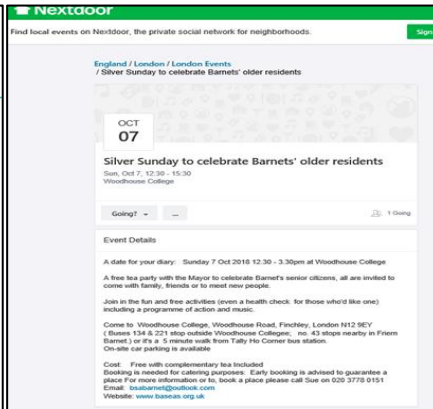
Nextdoor

Find local events on Nextdoor, the private social network for neighborhoods.

Sign

England / London / London Events / Silver Sunday to celebrate Barnets' older residents

OCT
07

Silver Sunday to celebrate Barnets' older residents

Sun, Oct 7, 12:30 - 15:30
Woodhouse College

Going?

...

1 Going

Event Details

A date for your diary: Sunday 7 Oct 2018 12.30 - 3.30pm at Woodhouse College

A free tea party with the Mayor to celebrate Barnet's senior citizens, all are invited to come with family, friends or to meet new people.

Join in the fun and free activities (even a health check for those who'd like one) including a programme of action and music.

Come to Woodhouse College, Woodhouse Road, Finchley, London N12 9EY ( Buses 134 & 221 stop outside Woodhouse Collegee; no. 43 stops nearby in Friern Barnet.) or it's a 5 minute walk from Tally Ho Corner bus station.
On-site car parking is available

Cost: Free with complementary tea included
Booking is needed for catering purposes: Early booking is advised to guarantee a place For more information or to, book a place please call Sue on 020 3778 0151
Email: bsabarnet@outlook.com
Website: www.baseas.org.uk